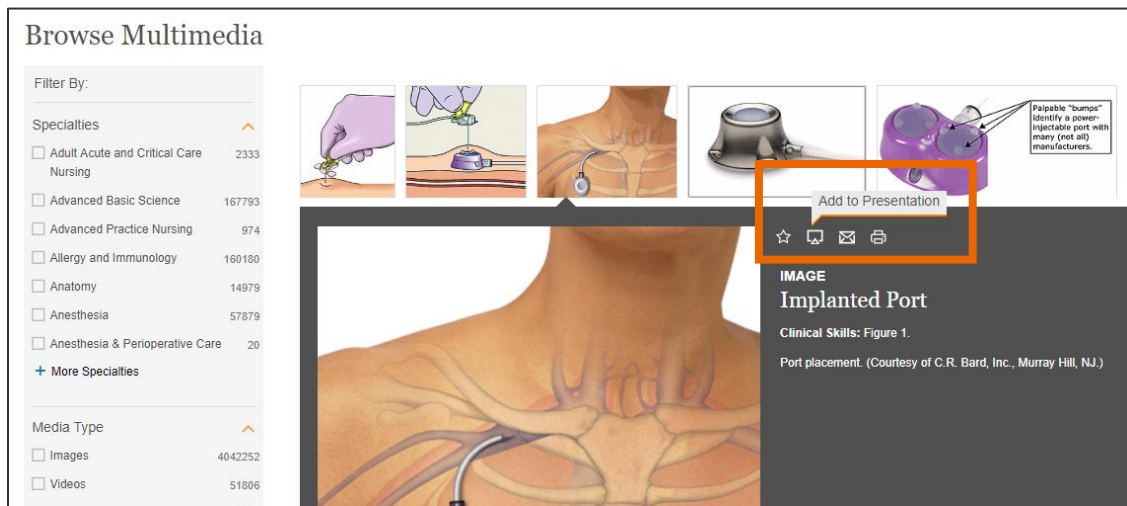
Browse Multimedia

Filter By:

Specialties

Adult Acute and Critical Care Nursing 2333

Advanced Basic Science 167793

Advanced Practice Nursing 974

Allergy and Immunology 160180

Anatomy 14979

Anesthesia 57879

Anesthesia & Perioperative Care 20

+ More Specialties

Media Type

Images 4042252

Videos 51806

Palpable "bumps" identify a power-injectable port with many (not all) manufacturers.

Add to Presentation

IMAGE

Implanted Port

Clinical Skills: Figure 1.

Port placement. (Courtesy of C.R. Bard, Inc., Murray Hill, NJ.)